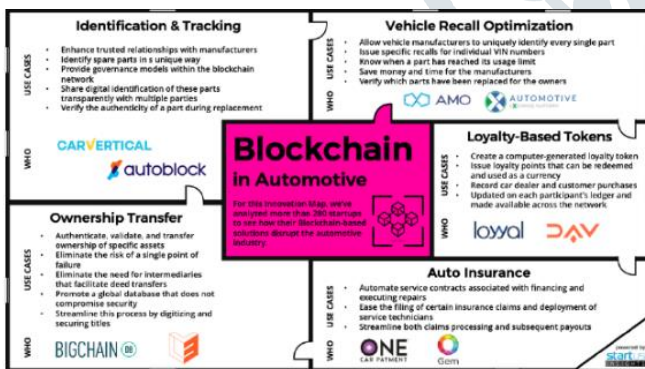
Identification & Tracking

USE CASES
- Enhance trusted relationships with manufacturers
- Identify spare parts in a unique way
- Provide governance models within the blockchain network
- Share digital identification of these parts transparently with multiple parties
- Verify the authenticity of a part during replacement

WHO
CARVERTICAL
autoblock

Vehicle Recall Optimization

USE CASES
- Allow vehicle manufacturers to uniquely identify every single part
- Issue specific recalls for individual VIN numbers
- Know when a part has reached its usage limit
- Save money and time for the manufacturers
- Verify which parts have been replaced for the owners

WHO
AMO
AUTOMOTIVE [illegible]

Blockchain in Automotive

For this Innovation Map, we've analyzed more than 200 startups to see how their blockchain-based solutions disrupt the automotive industry.

Loyalty-Based Tokens

USE CASES
- Create a computer-generated loyalty token
- Issue loyalty points that can be redeemed and used as a currency
- Record car dealer and customer purchases
- Updated on each participant's ledger and made available across the network

WHO
loyyal
DAV

Ownership Transfer

USE CASES
- Authenticate, validate, and transfer ownership of specific assets
- Eliminate the risk of a single point of failure
- Eliminate the need for intermediaries that facilitate deed transfers
- Promote a global database that does not compromise security
- Streamline this process by digitizing and securing titles

WHO
BIGCHAIN DB

Auto Insurance

USE CASES
- Automate service contracts associated with financing and executing repairs
- Ease the filing of certain insurance claims and deployment of service technicians
- Streamline both claims processing and subsequent payouts

WHO
ONE CAR PAYMENT
Gem

powered by
start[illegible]